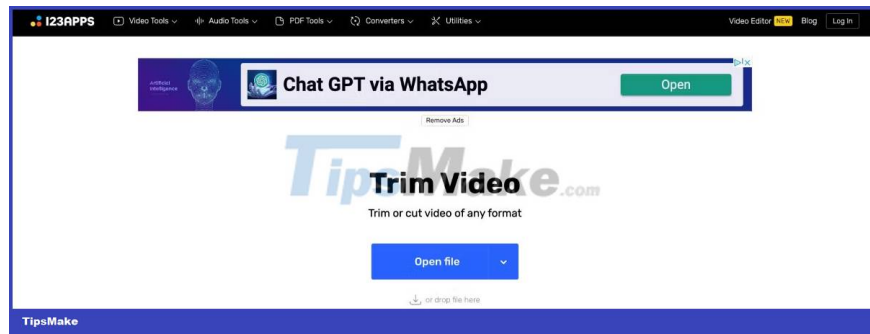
123APPS Video Tools Audio Tools PDF Tools Converters Utilities Video Editor NEW Blog Log In

Artificial Intelligence

Chat GPT via WhatsApp

Open

Remove Ads

TipsMake.com

Trim Video

Trim or cut video of any format

Open file

or drop file here

TipsMake